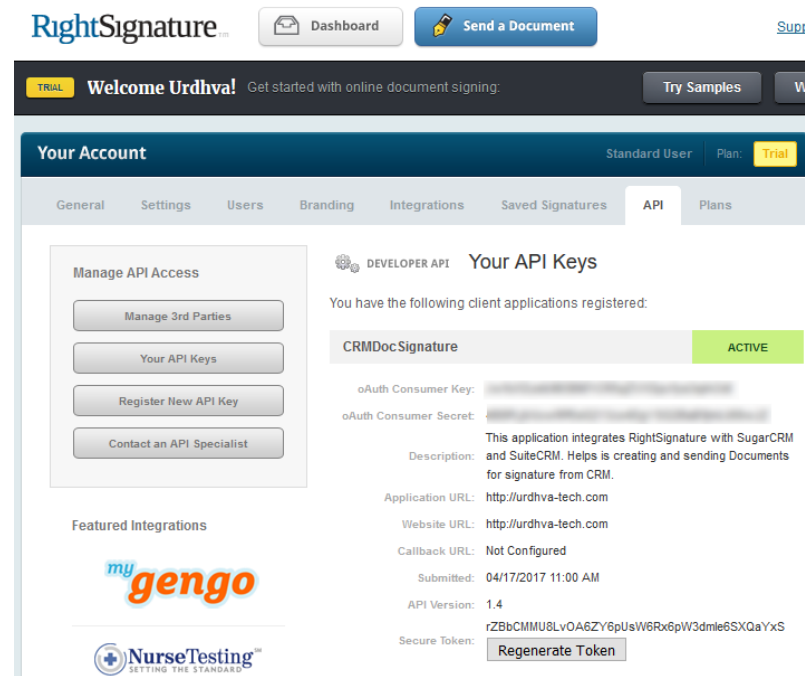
RightSignature.com

Dashboard

Send a Document

Supp

TRIAL Welcome Urdhva! Get started with online document signing:

Try Samples

W

Your Account

Standard User Plan: Trial

General Settings Users Branding Integrations Saved Signatures API Plans

Manage API Access

Manage 3rd Parties

Your API Keys

Register New API Key

Contact an API Specialist

Featured Integrations

my gengo

NurseTesting SM
SETTING THE STANDARD

DEVELOPER API Your API Keys

You have the following client applications registered:

CRMDocSignature ACTIVE

oAuth Consumer Key: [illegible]

oAuth Consumer Secret: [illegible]

Description: This application integrates RightSignature with SugarCRM and SuiteCRM. Helps is creating and sending Documents for signature from CRM.

Application URL: http://urdhva-tech.com

Website URL: http://urdhva-tech.com

Callback URL: Not Configured

Submitted: 04/17/2017 11:00 AM

API Version: 1.4

Secure Token: rZBbCMMU8LvOA6ZY6pUsW6Rx6pW3dmle6SXQaYxS

Regenerate Token